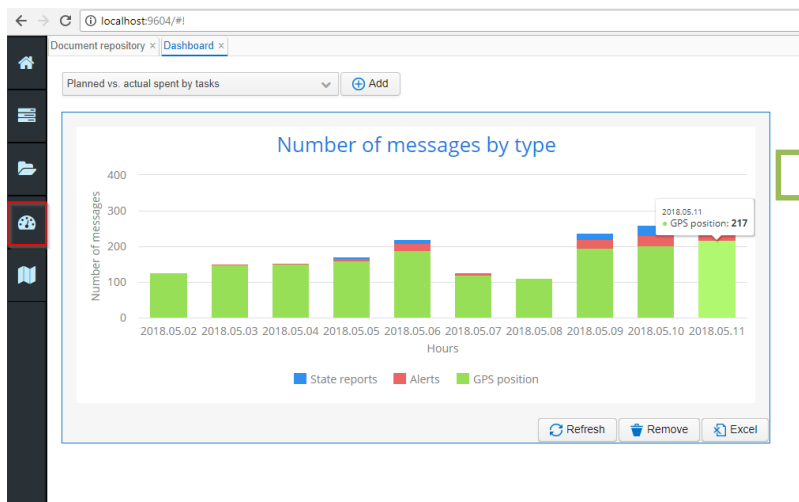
localhost:9604/#!

Document repository ×
Dashboard ×

Planned vs. actual spent by tasks
Add

Number of messages by type

Number of messages
400
300
200
100
0

2018.05.11
● GPS position: 217

2018.05.02 2018.05.03 2018.05.04 2018.05.05 2018.05.06 2018.05.07 2018.05.08 2018.05.09 2018.05.10 2018.05.11
Hours

State reports Alerts GPS position

Refresh
Remove
Excel